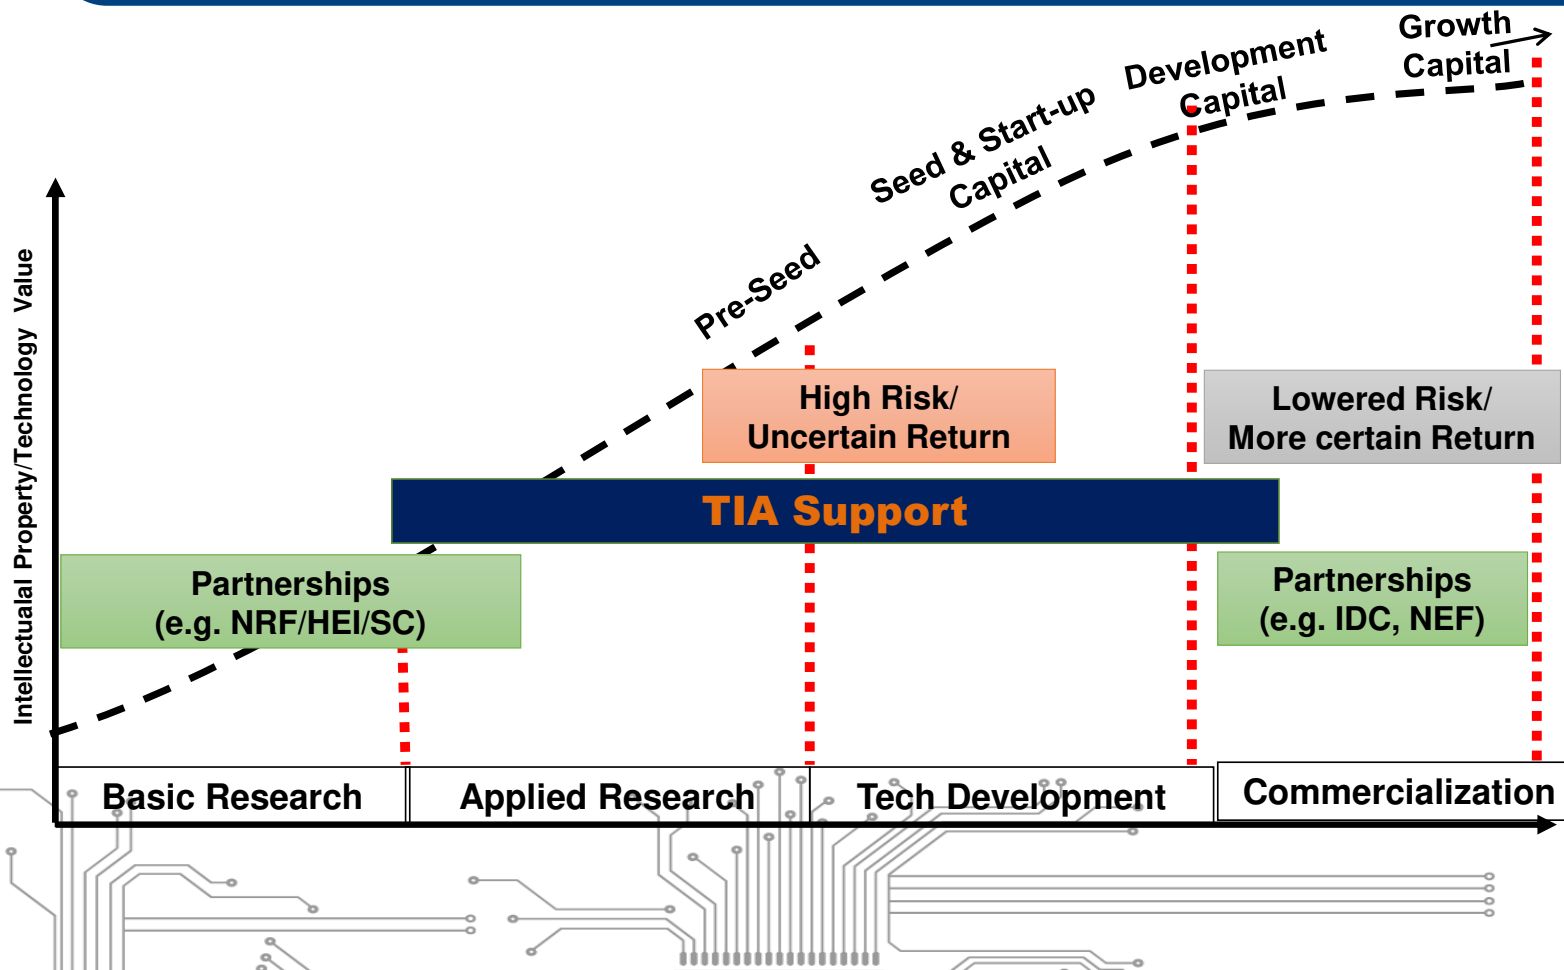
Intellectualal Property/Technology Value

Growth Capital

Development Capital

Seed & Start-up Capital

Pre-Seed

High Risk/ Uncertain Return

Lowered Risk/ More certain Return

TIA Support

Partnerships (e.g. NRF/HEI/SC)

Partnerships (e.g. IDC, NEF)

Basic Research

Applied Research

Tech Development

Commercialization